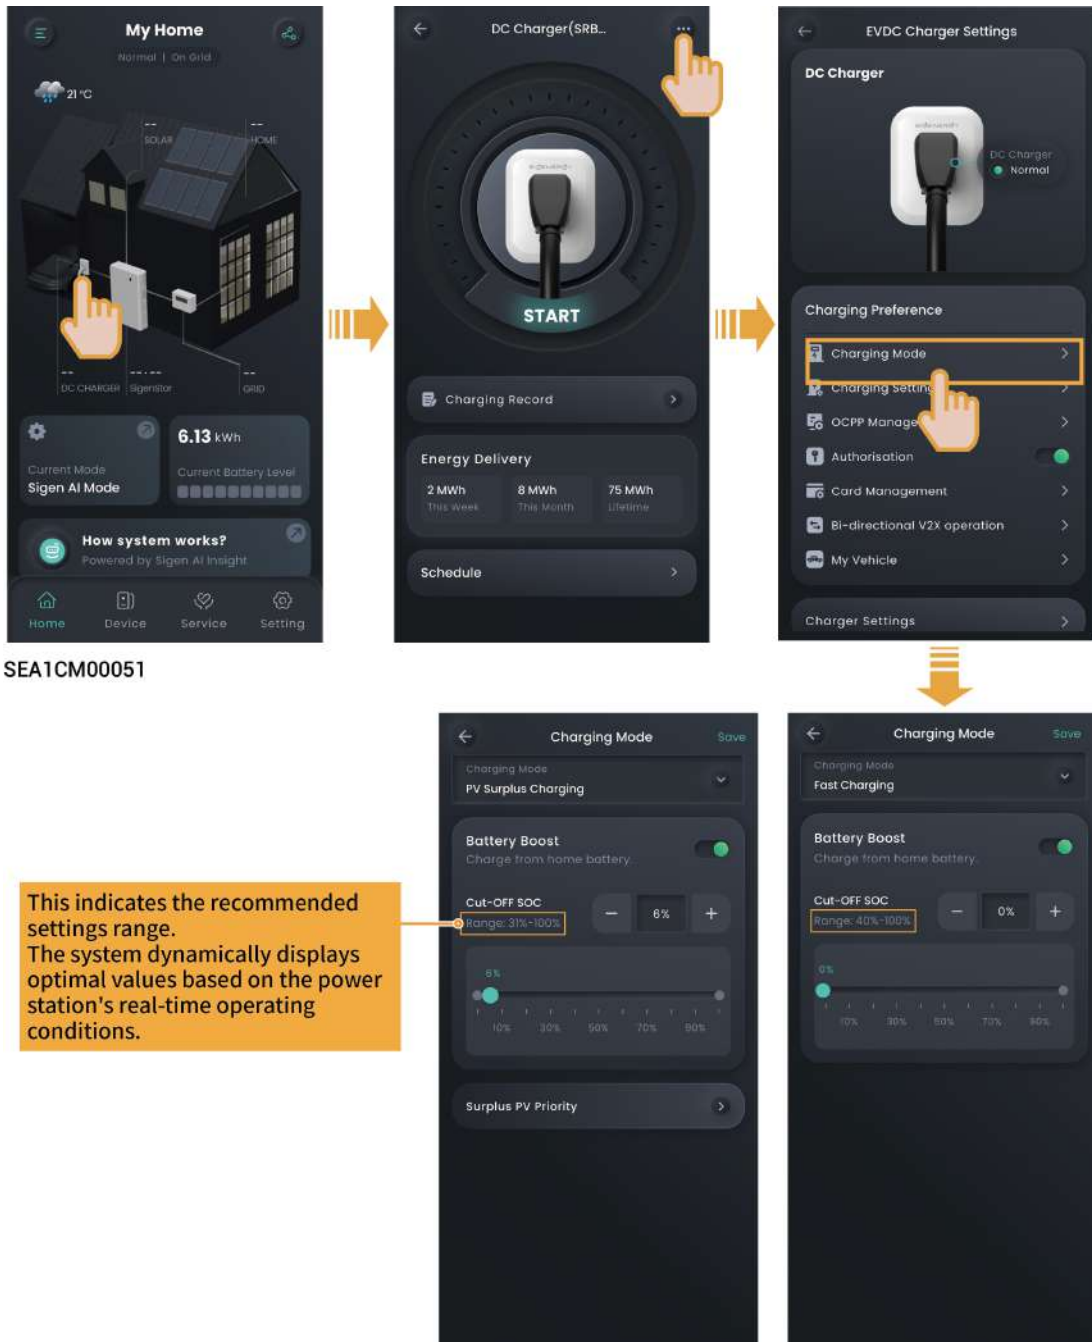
My Home
Normal | On Grid
21 °C
SOLAR
HOME
DC CHARGER
Sigenstor
GRID
6.13 kWh
Current Mode
Sigen AI Mode
Current Battery Level
How system works?
Powered by Sigen AI Insight
Home Device Service Setting

DC Charger(SRB...
START
Charging Record
Energy Delivery
2 MWh
This Week
8 MWh
This Month
75 MWh
Lifetime
Schedule

EVDC Charger Settings
DC Charger
DC Charger
Normal
Charging Preference
Charging Mode
Charging Setting
OCPP Manage
Authorisation
Card Management
Bi-directional V2X operation
My Vehicle
Charger Settings

SEA1CM00051

This indicates the recommended settings range.
The system dynamically displays optimal values based on the power station's real-time operating conditions.

Charging Mode
Save
Charging Mode
PV Surplus Charging
Battery Boost
Charge from home battery
Cut-OFF SOC
Range: 31%-100%
6%
6%
10% 30% 50% 70% 90%
Surplus PV Priority

Charging Mode
Save
Charging Mode
Fast Charging
Battery Boost
Charge from home battery
Cut-OFF SOC
Range: 40%-100%
0%
0%
10% 30% 50% 70% 90%